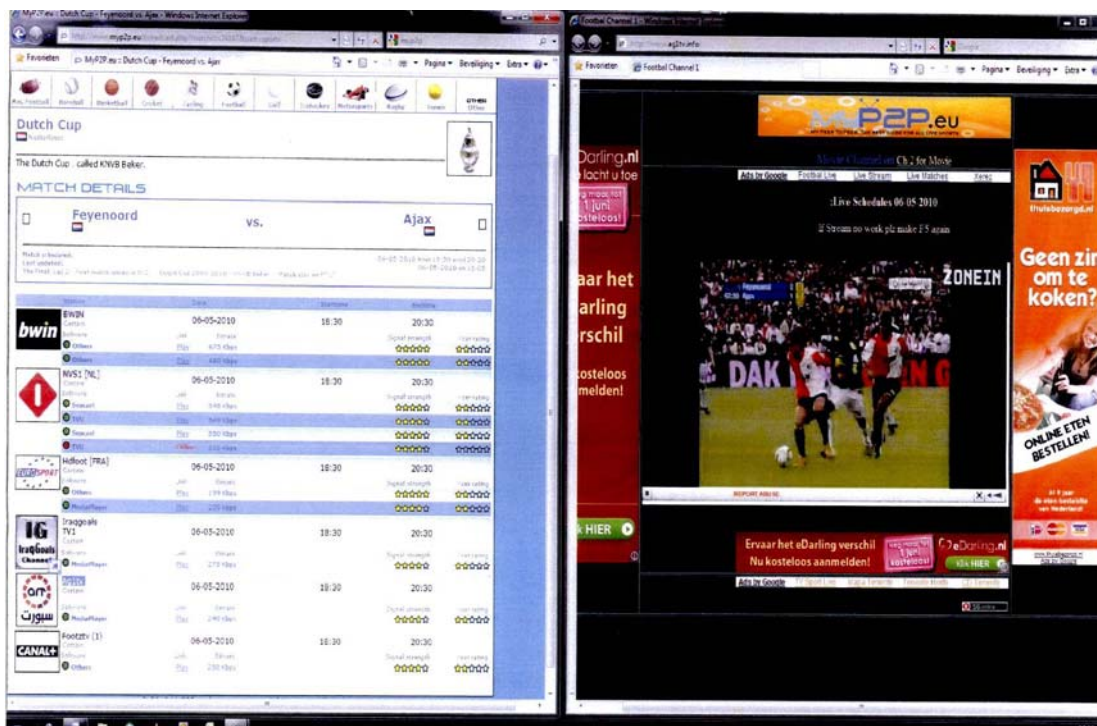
MyP2P.eu - Dutch Cup - Feyenoord vs. Ajax - Windows Internet Explorer

Favorieten MyP2P.eu :: Dutch Cup - Feyenoord vs. Ajax

Pagina Beveiliging Extra

Football Baseball Basketball Cricket Cycling Football Golf Ice hockey Motorsports Rugby Tennis Other

Dutch Cup

The Dutch Cup , called KNVB Beker.

MATCH DETAILS

Feyenoord vs. Ajax

06-05-2010 18:30 20:30

bwin BWIN Others

NVS1 [NL] 06-05-2010 18:30 20:30 Sopcast TVU Sopcast TVU

Hdfoot [FRA] 06-05-2010 18:30 20:30 Others MediaPlayer

IraqGoals TV1 06-05-2010 18:30 20:30 MediaPlayer

06-05-2010 18:30 20:30 MediaPlayer

Footztv (1) 06-05-2010 18:30 20:30 Others

CANAL+

Football Channel 1 - Windows Internet Explorer

Favorieten Football Channel 1

MyP2P.eu

Movie Channel on Ch 2 for Movie

Ads by Google Football Live Live Stream Live Matches

:Live Schedules 06 05 2010

If Stream no work plz make F5 again

ZONEIN

DAK

eDarling.nl lacht u toe

aar het arling rschil kosteloos melden!

k HIER

Ervaar het eDarling verschil Nu kosteloos aanmelden!

eDarling.nl Klik HIER

Ads by Google

thuisbezorgd.nl

Geen zin om te koken?

ONLINE ETEN BESTELLEN!